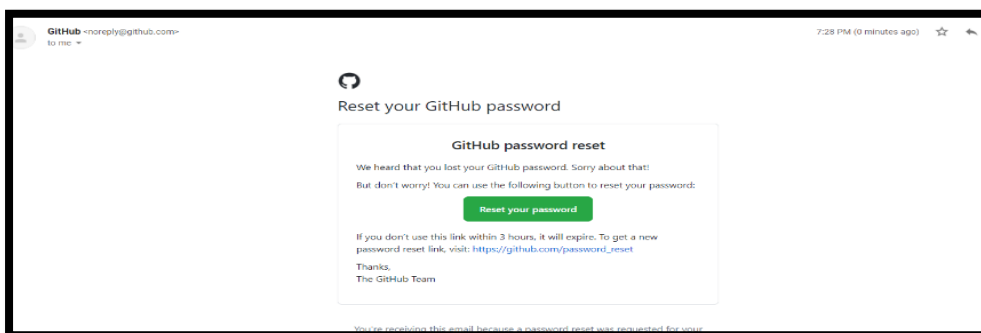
GitHub <noreply@github.com>
to me

7:28 PM (0 minutes ago)

Reset your GitHub password

GitHub password reset

We heard that you lost your GitHub password. Sorry about that!

But don't worry! You can use the following button to reset your password:

Reset your password

If you don't use this link within 3 hours, it will expire. To get a new password reset link, visit: https://github.com/password_reset

Thanks,
The GitHub Team

You're receiving this email because a password reset was requested for your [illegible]